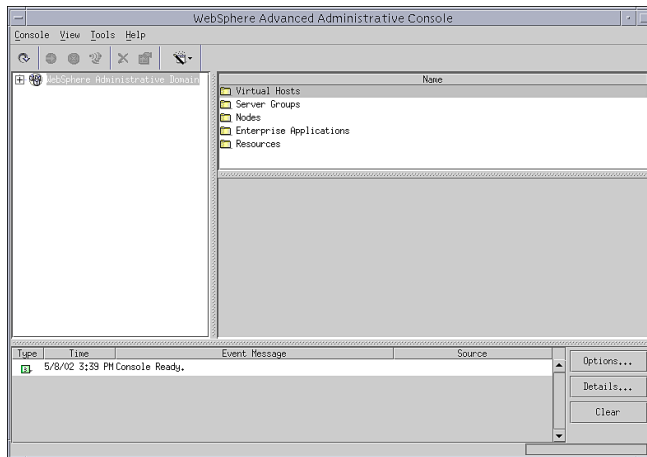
WebSphere Advanced Administrative Console

Console View Tools Help

WebSphere Administrative Domain

| Name |
|---|
| Virtual Hosts |
| Server Groups |
| Nodes |
| Enterprise Applications |
| Resources |

| Type | Time | Event Message | Source |
|---|---|---|---|
| | 5/8/02 3:39 PM | Console Ready. | |

Options...

Details...

Clear